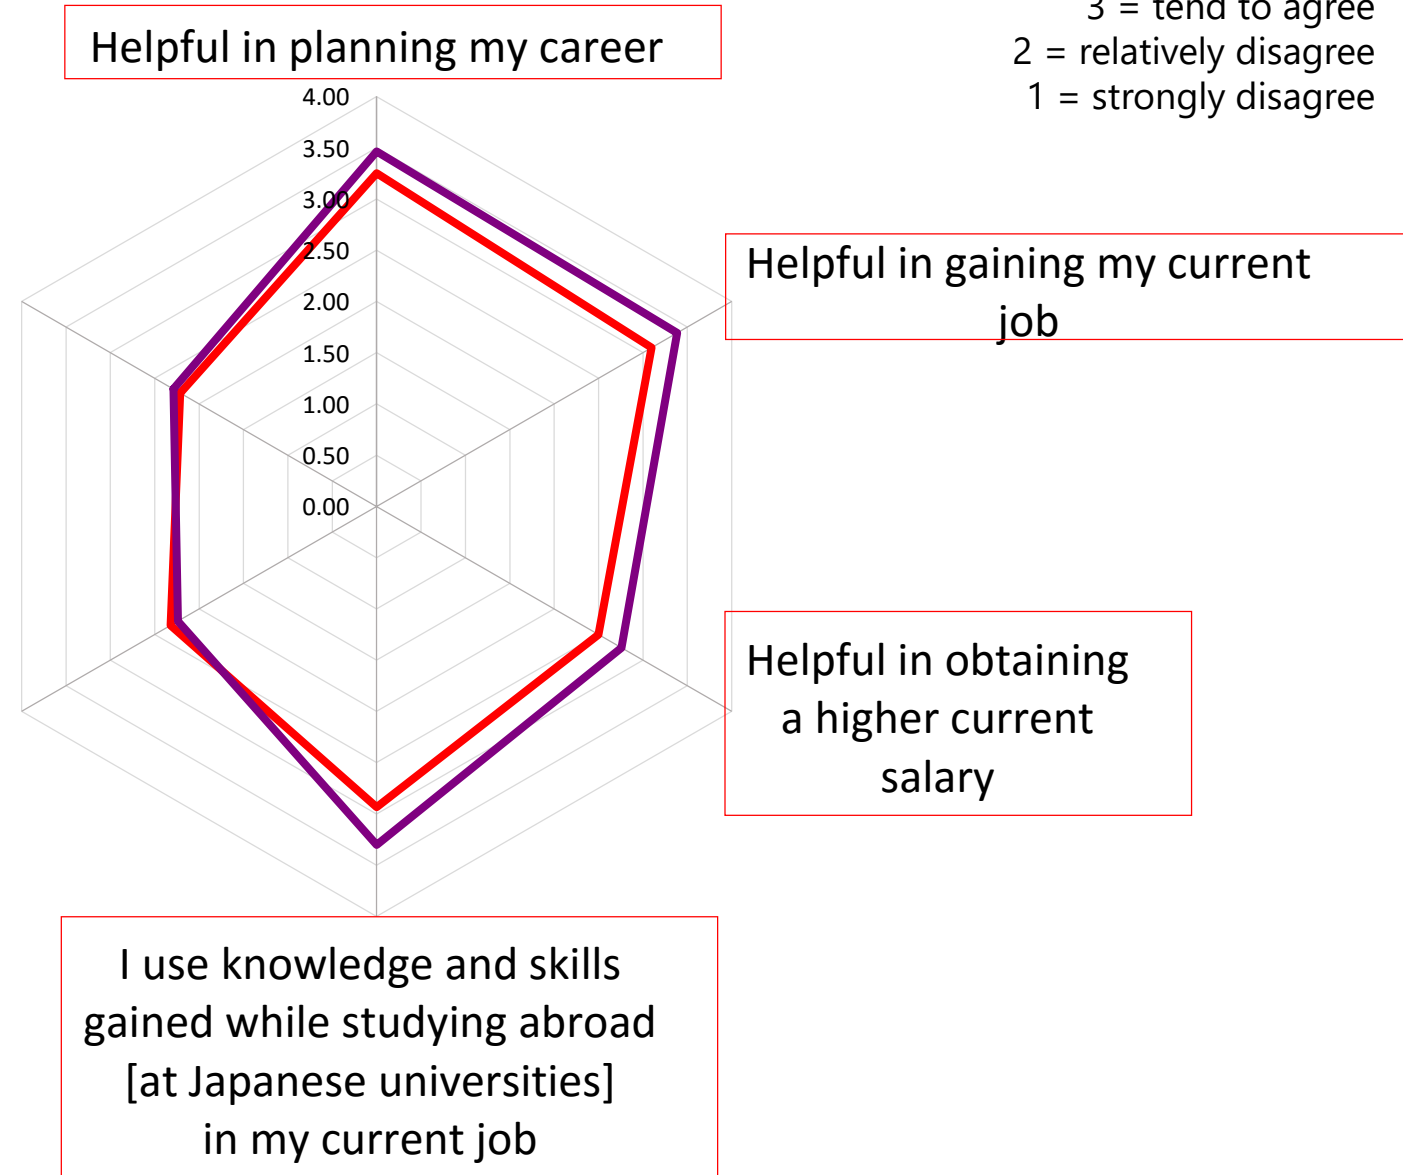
Helpful in planning my career

3 = tend to agree
2 = relatively disagree
1 = strongly disagree

4.00
3.50
3.00
2.50
2.00
1.50
1.00
0.50
0.00

Helpful in gaining my current job

Helpful in obtaining a higher current salary

I use knowledge and skills gained while studying abroad [at Japanese universities] in my current job